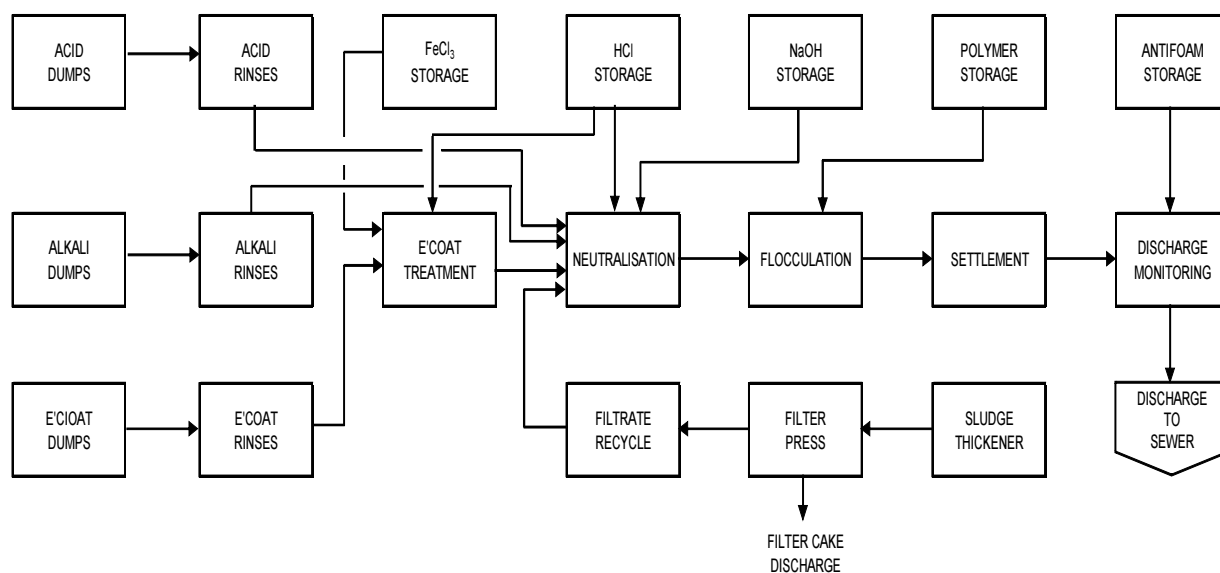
ACID DUMPS

ACID RINSES

$FeCl_3$ STORAGE

HCl STORAGE

NaOH STORAGE

POLYMER STORAGE

ANTIFOAM STORAGE

ALKALI DUMPS

ALKALI RINSES

E'COAT TREATMENT

NEUTRALISATION

FLOCCULATION

SETTLEMENT

DISCHARGE MONITORING

E'CIOAT DUMPS

E'COAT RINSES

FILTRATE RECYCLE

FILTER PRESS

SLUDGE THICKENER

DISCHARGE TO SEWER

FILTER CAKE DISCHARGE